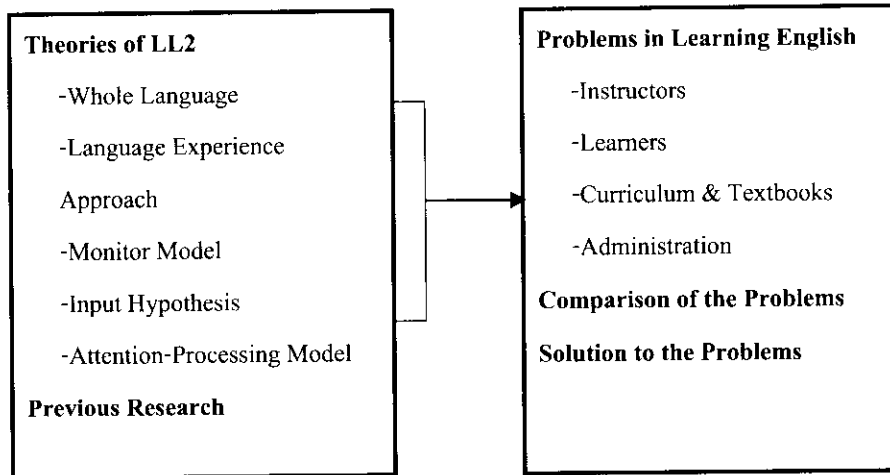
Theories of LL2

-Whole Language

-Language Experience Approach

-Monitor Model

-Input Hypothesis

-Attention-Processing Model

Previous Research

Problems in Learning English

-Instructors

-Learners

-Curriculum & Textbooks

-Administration

Comparison of the Problems

Solution to the Problems